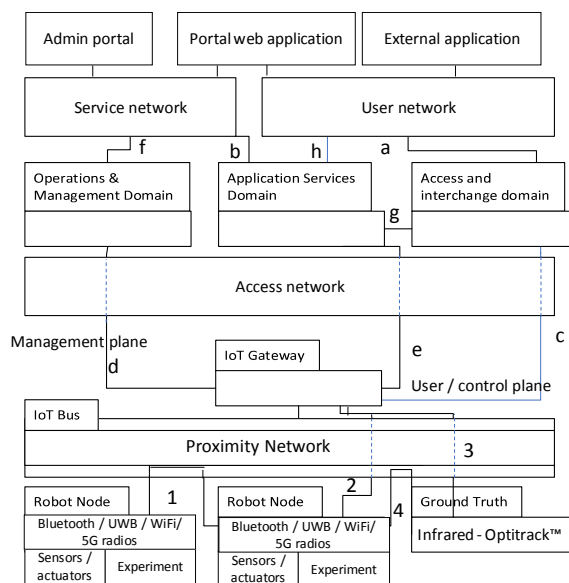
Admin portal

Portal web application

External application

Service network

User network

f

b

h

a

Operations & Management Domain

Application Services Domain

Access and interchange domain

g

Access network

Management plane

d

IoT Gateway

e

c

User / control plane

IoT Bus

Proximity Network

3

Robot Node

1

Bluetooth / UWB / WiFi/ 5G radios

Sensors / actuators

Experiment

Robot Node

2

Bluetooth / UWB / WiFi/ 5G radios

Sensors / actuators

Experiment

4

Ground Truth

Infrared - Optitrack™